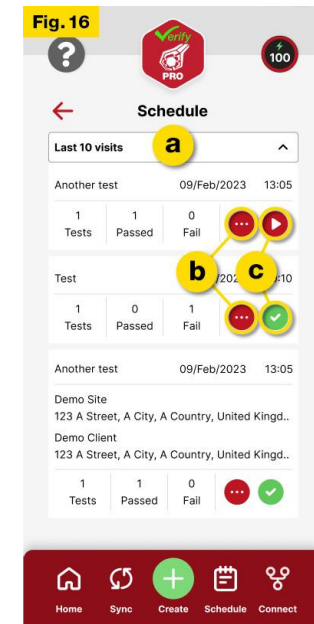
Fig. 16

?

Verify PRO

100

Schedule

Last 10 visits

a

Another test 09/Feb/2023 13:05

1 Tests 1 Passed 0 Fail

b c

Test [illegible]202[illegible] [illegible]:10

1 Tests 0 Passed 1 Fail

Another test 09/Feb/2023 13:05

Demo Site
123 A Street, A City, A Country, United Kingd..

Demo Client
123 A Street, A City, A Country, United Kingd..

1 Tests 1 Passed 0 Fail

Home Sync Create Schedule Connect